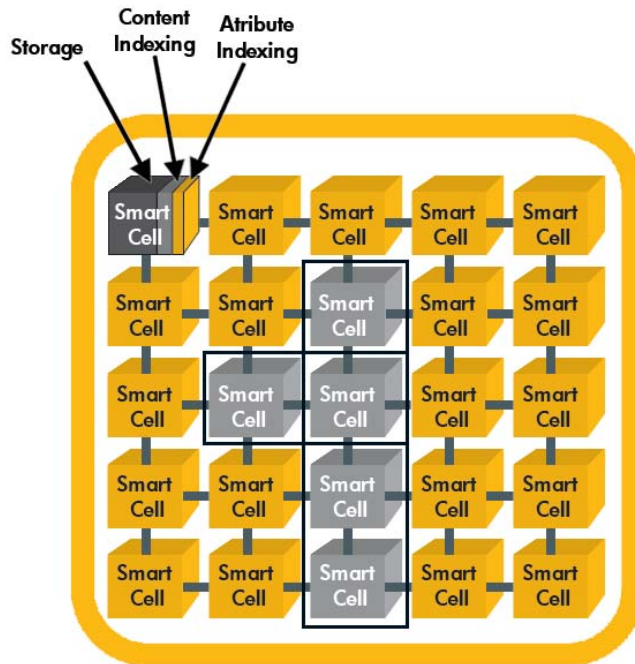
Content Indexing

Atribute Indexing

Storage

Smart Cell
Smart Cell
Smart Cell
Smart Cell
Smart Cell

Smart Cell
Smart Cell
Smart Cell
Smart Cell
Smart Cell

Smart Cell
Smart Cell
Smart Cell
Smart Cell
Smart Cell

Smart Cell
Smart Cell
Smart Cell
Smart Cell
Smart Cell

Smart Cell
Smart Cell
Smart Cell
Smart Cell
Smart Cell